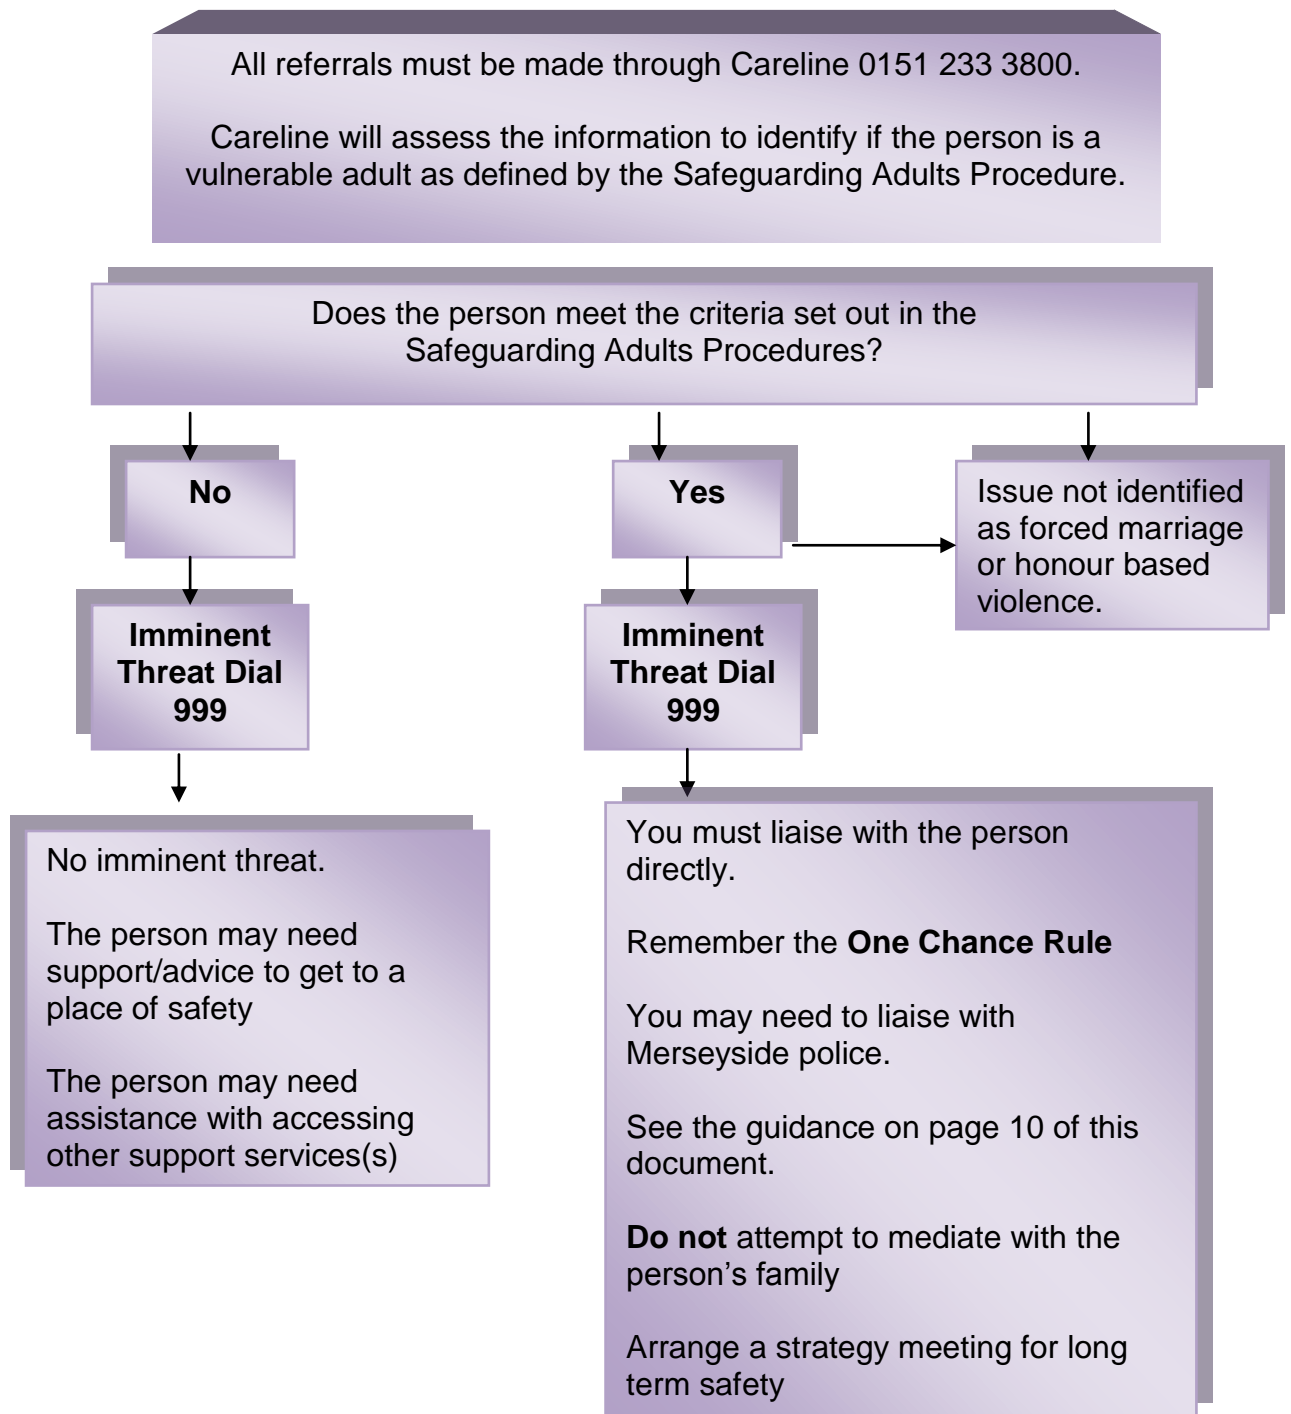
All referrals must be made through Careline 0151 233 3800.

Careline will assess the information to identify if the person is a vulnerable adult as defined by the Safeguarding Adults Procedure.

Does the person meet the criteria set out in the Safeguarding Adults Procedures?

No

Imminent Threat Dial 999

No imminent threat.

The person may need support/advice to get to a place of safety

The person may need assistance with accessing other support services(s)

Yes

Imminent Threat Dial 999

You must liaise with the person directly.

Remember the **One Chance Rule**

You may need to liaise with Merseyside police.

See the guidance on page 10 of this document.

**Do not** attempt to mediate with the person's family

Arrange a strategy meeting for long term safety

Issue not identified as forced marriage or honour based violence.